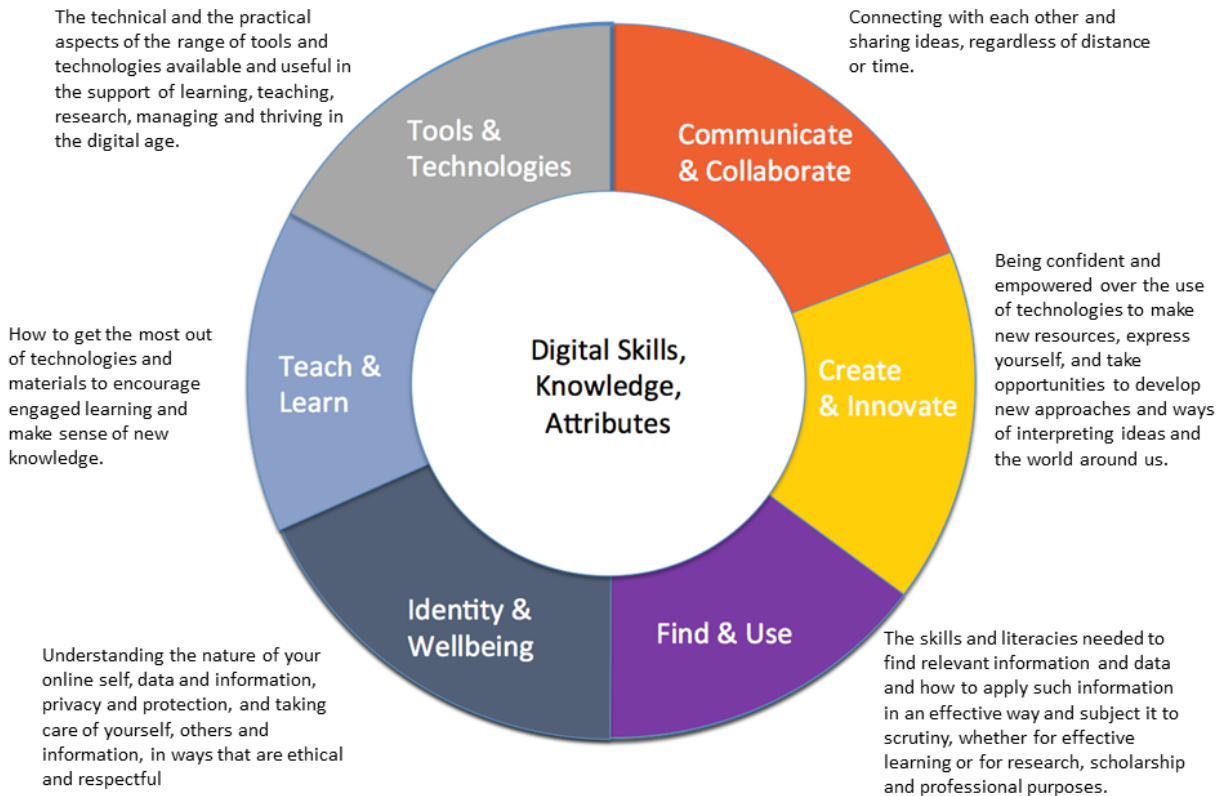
The technical and the practical aspects of the range of tools and technologies available and useful in the support of learning, teaching, research, managing and thriving in the digital age.

Tools & Technologies

Connecting with each other and sharing ideas, regardless of distance or time.

Communicate & Collaborate

Being confident and empowered over the use of technologies to make new resources, express yourself, and take opportunities to develop new approaches and ways of interpreting ideas and the world around us.

Create & Innovate

How to get the most out of technologies and materials to encourage engaged learning and make sense of new knowledge.

Teach & Learn

Digital Skills, Knowledge, Attributes

Identity & Wellbeing

Find & Use

Understanding the nature of your online self, data and information, privacy and protection, and taking care of yourself, others and information, in ways that are ethical and respectful

The skills and literacies needed to find relevant information and data and how to apply such information in an effective way and subject it to scrutiny, whether for effective learning or for research, scholarship and professional purposes.